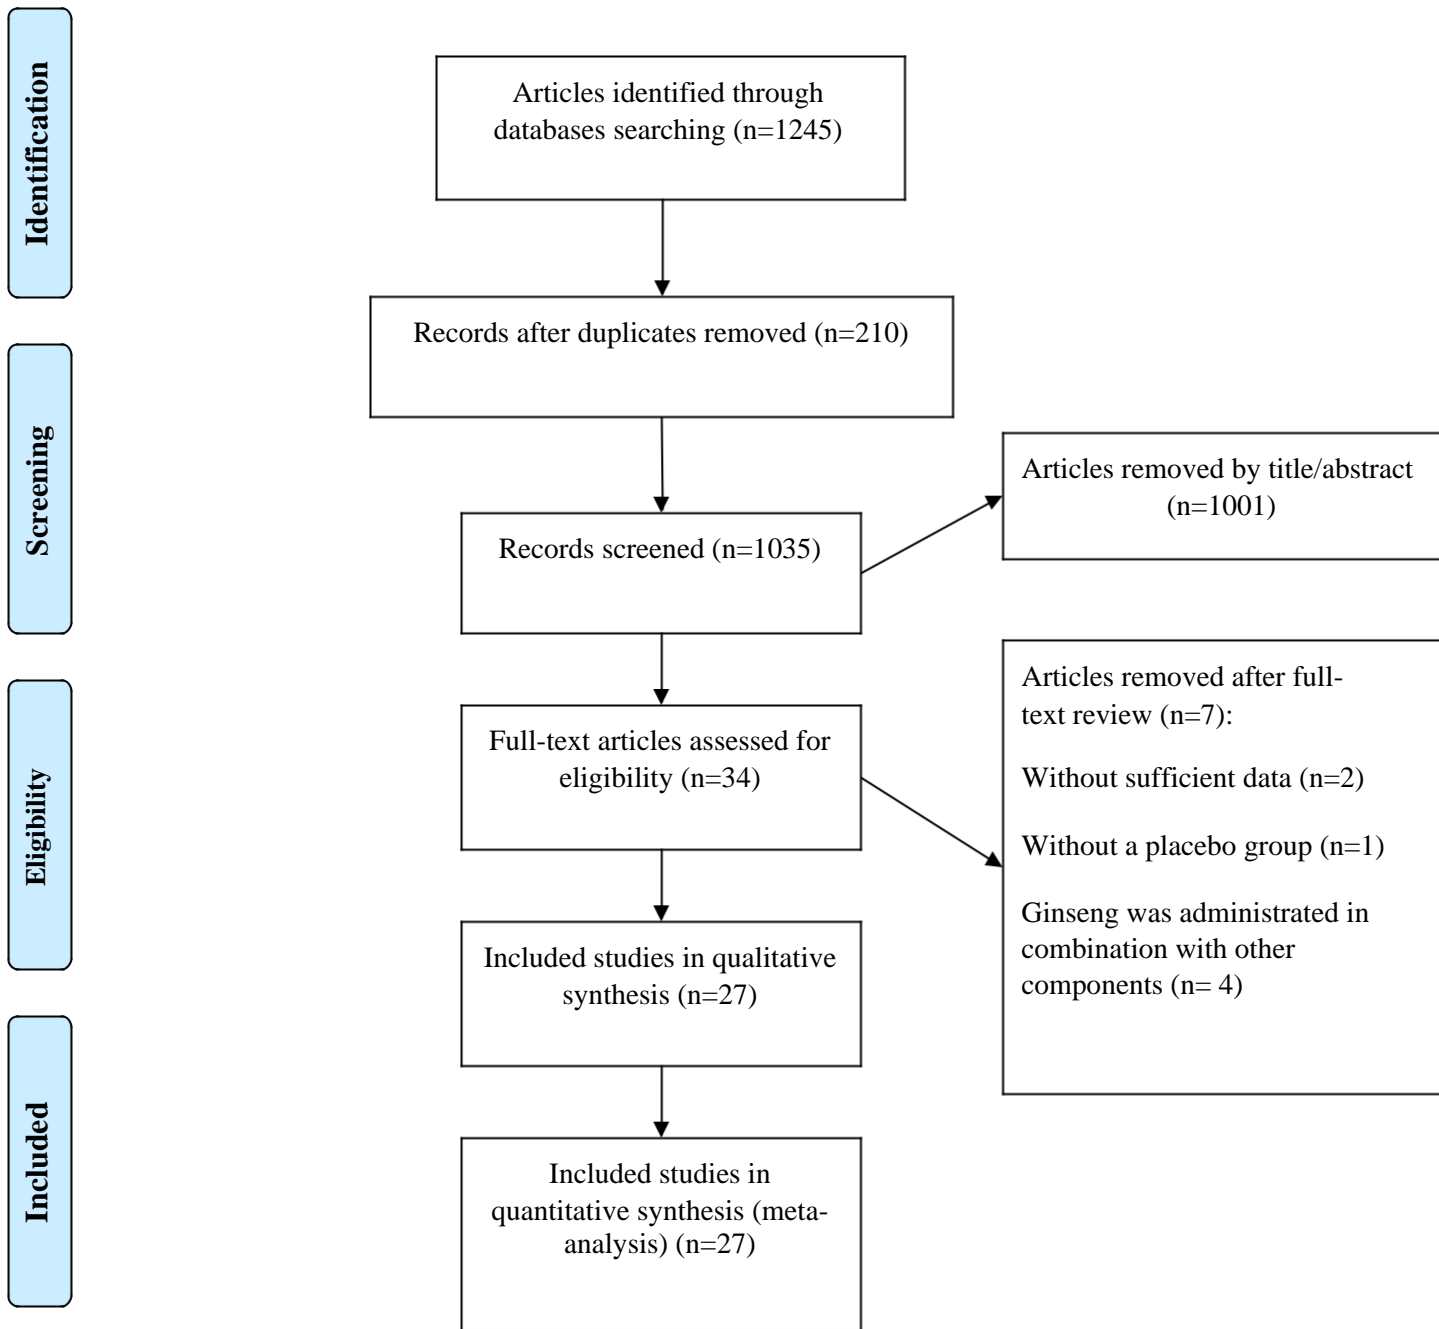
Identification

Articles identified through databases searching (n=1245)

Records after duplicates removed (n=210)

Screening

Records screened (n=1035)

Articles removed by title/abstract (n=1001)

Eligibility

Full-text articles assessed for eligibility (n=34)

Articles removed after full-text review (n=7):

Without sufficient data (n=2)

Without a placebo group (n=1)

Ginseng was administrated in combination with other components (n= 4)

Included studies in qualitative synthesis (n=27)

Included

Included studies in quantitative synthesis (meta-analysis) (n=27)